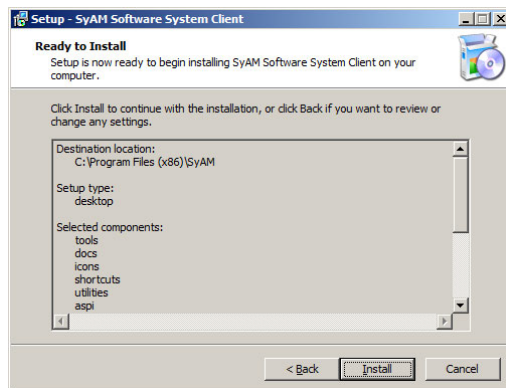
Setup - SyAM Software System Client

Ready to Install
Setup is now ready to begin installing SyAM Software System Client on your computer.

Click Install to continue with the installation, or click Back if you want to review or change any settings.

Destination location:
C:\Program Files (x86)\SyAM

Setup type:
desktop

Selected components:
tools
docs
icons
shortcuts
utilities
aspi

< Back
Install
Cancel